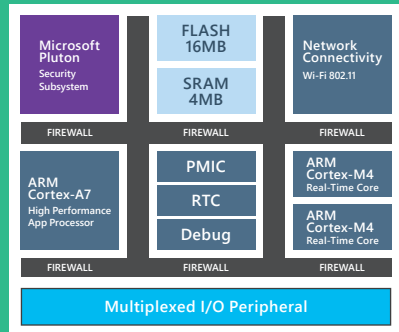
Microsoft Pluton
Security Subsystem

FLASH
16MB

SRAM
4MB

Network Connectivity
Wi-Fi 802.11

FIREWALL
FIREWALL
FIREWALL

ARM Cortex-A7
High Performance App Processor

PMIC

RTC

Debug

ARM Cortex-M4
Real-Time Core

ARM Cortex-M4
Real-Time Core

FIREWALL
FIREWALL
FIREWALL

Multiplexed I/O Peripheral